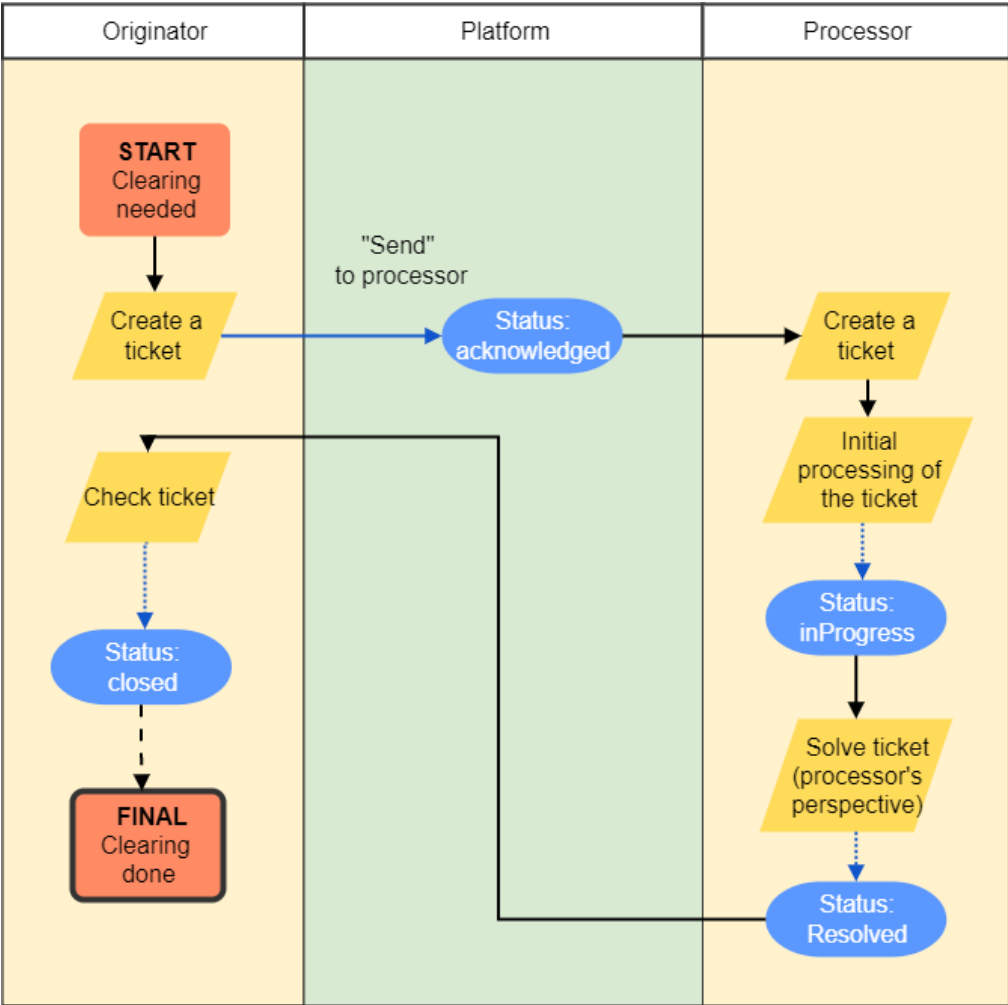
Originator

Platform

Processor

START
Clearing needed

Create a ticket

"Send" to processor

Status: acknowledged

Create a ticket

Initial processing of the ticket

Check ticket

Status: inProgress

Status: closed

Solve ticket (processor's perspective)

FINAL
Clearing done

Status: Resolved